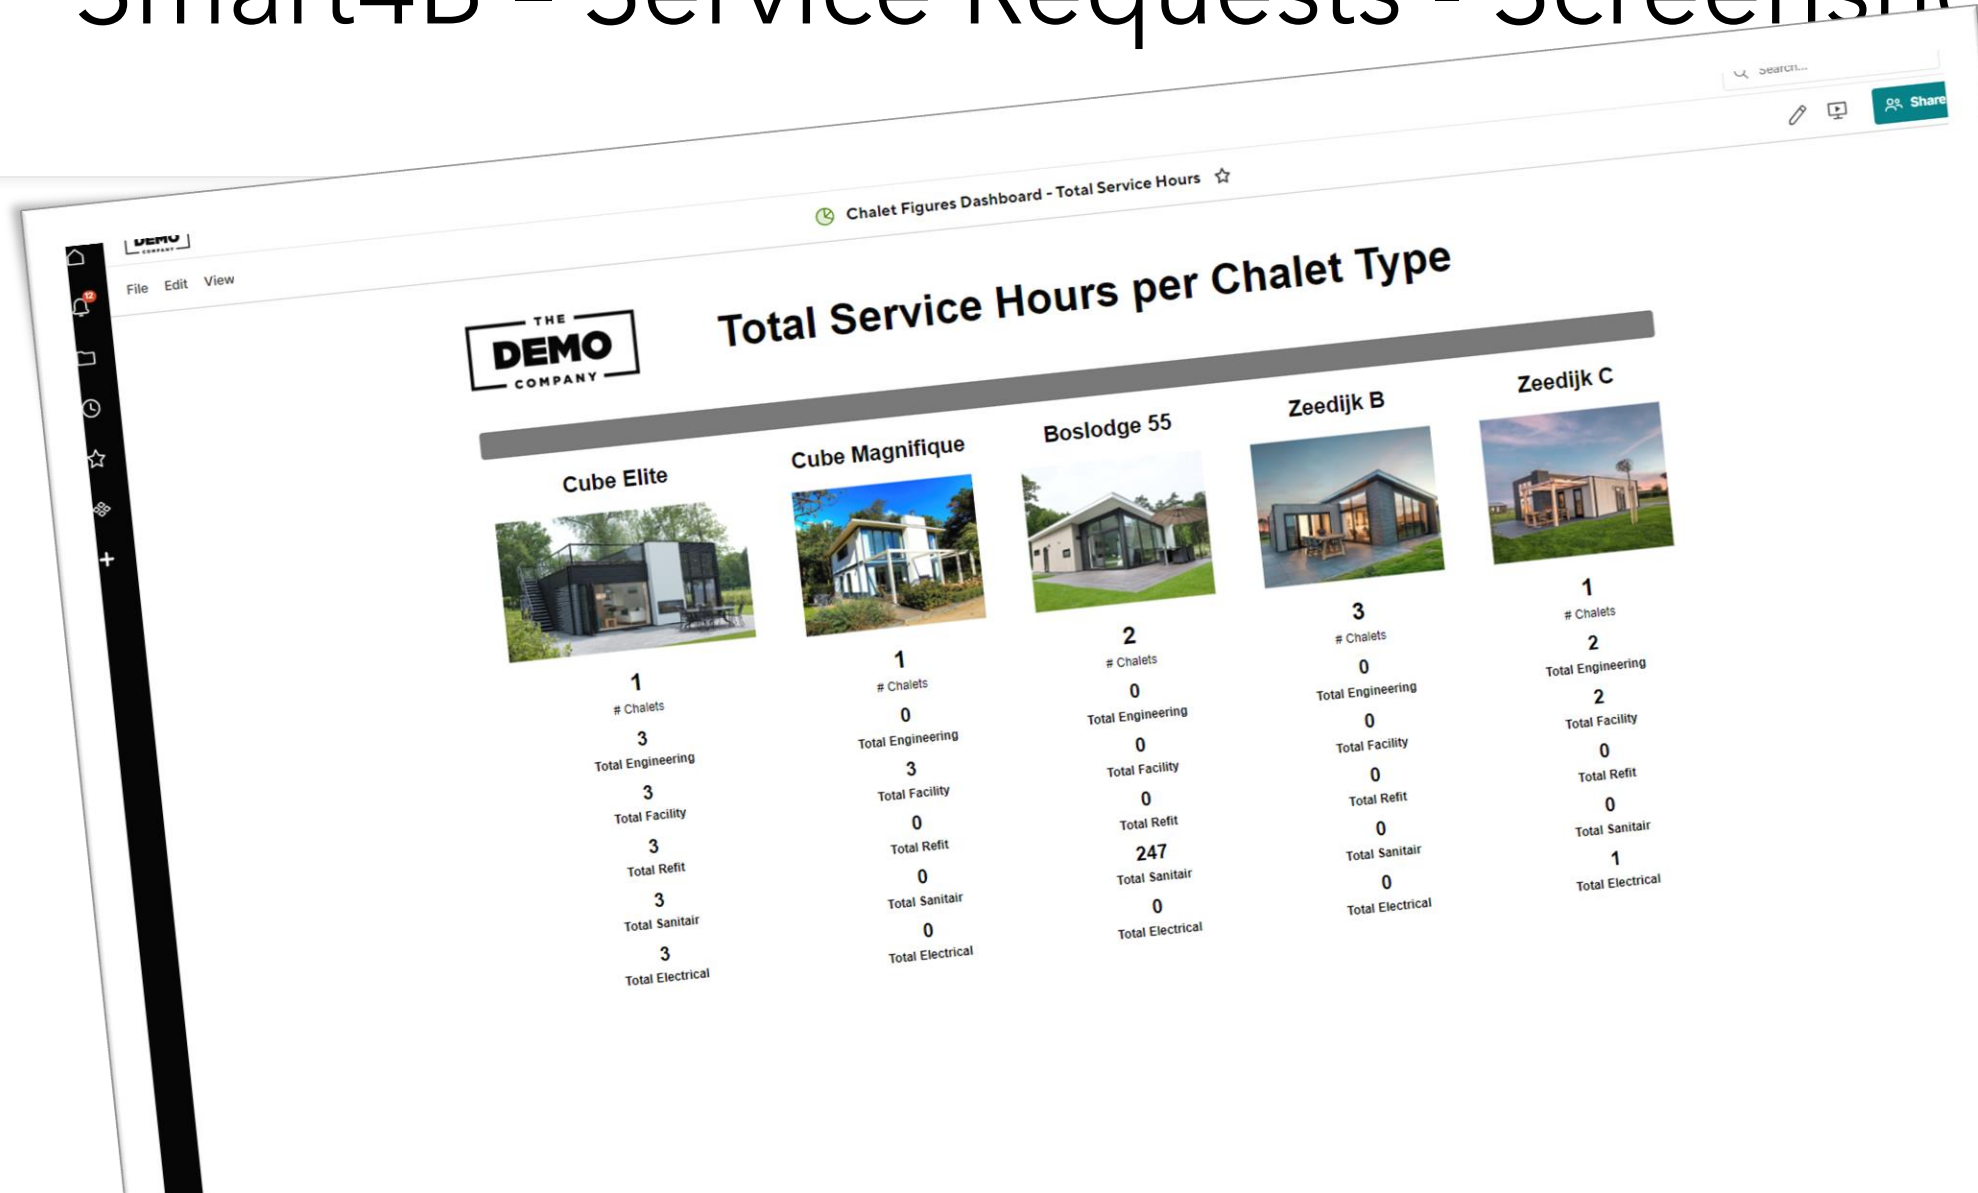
Smart4B – Service Requests - Screensh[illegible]

Search...

Share

DEMO COMPANY

File Edit View

Chalet Figures Dashboard - Total Service Hours

THE DEMO COMPANY

Total Service Hours per Chalet Type

Cube Elite

1
# Chalets
3
Total Engineering
3
Total Facility
3
Total Refit
3
Total Sanitair
3
Total Electrical

Cube Magnifique

1
# Chalets
0
Total Engineering
3
Total Facility
0
Total Refit
0
Total Sanitair
0
Total Electrical

Boslodge 55

2
# Chalets
0
Total Engineering
0
Total Facility
0
Total Refit
247
Total Sanitair
0
Total Electrical

Zeedijk B

3
# Chalets
0
Total Engineering
0
Total Facility
0
Total Refit
0
Total Sanitair
0
Total Electrical

Zeedijk C

1
# Chalets
2
Total Engineering
2
Total Facility
0
Total Refit
0
Total Sanitair
1
Total Electrical